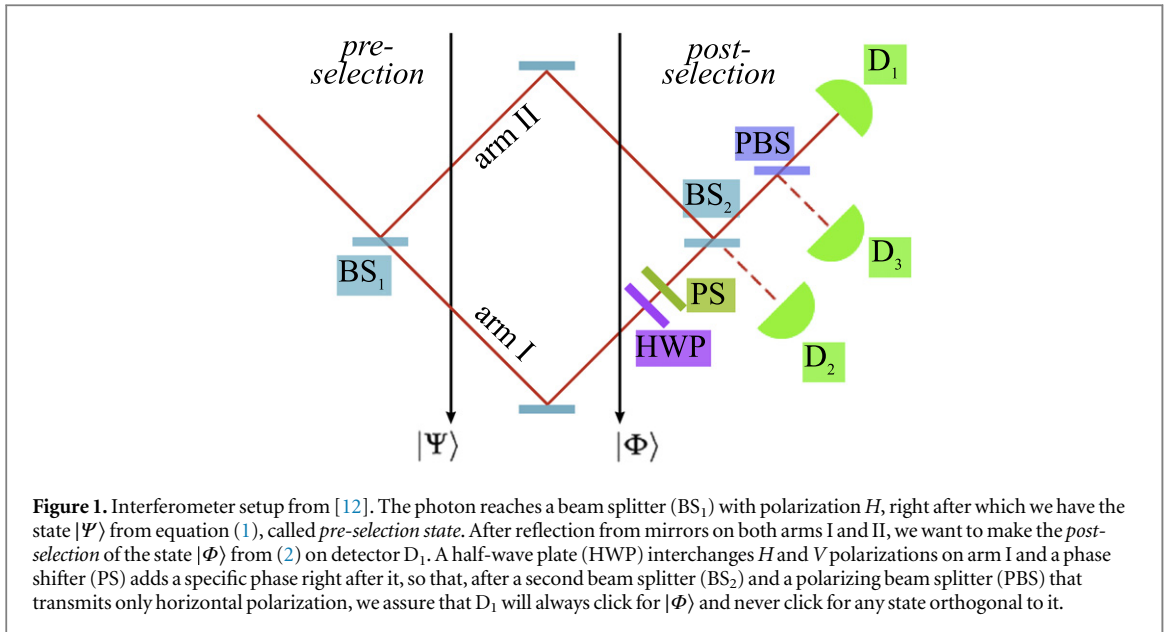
pre-selection

post-selection

$D_1$

PBS

arm II

$BS_2$

$BS_1$

$D_3$

PS

arm I

HWP

$D_2$

$|\Psi\rangle$

$|\Phi\rangle$

**Figure 1.** Interferometer setup from [12]. The photon reaches a beam splitter ($BS_1$) with polarization *H*, right after which we have the state $|\Psi\rangle$ from equation (1), called *pre-selection state*. After reflection from mirrors on both arms I and II, we want to make the *post-selection* of the state $|\Phi\rangle$ from (2) on detector $D_1$. A half-wave plate (HWP) interchanges *H* and *V* polarizations on arm I and a phase shifter (PS) adds a specific phase right after it, so that, after a second beam splitter ($BS_2$) and a polarizing beam splitter (PBS) that transmits only horizontal polarization, we assure that $D_1$ will always click for $|\Phi\rangle$ and never click for any state orthogonal to it.